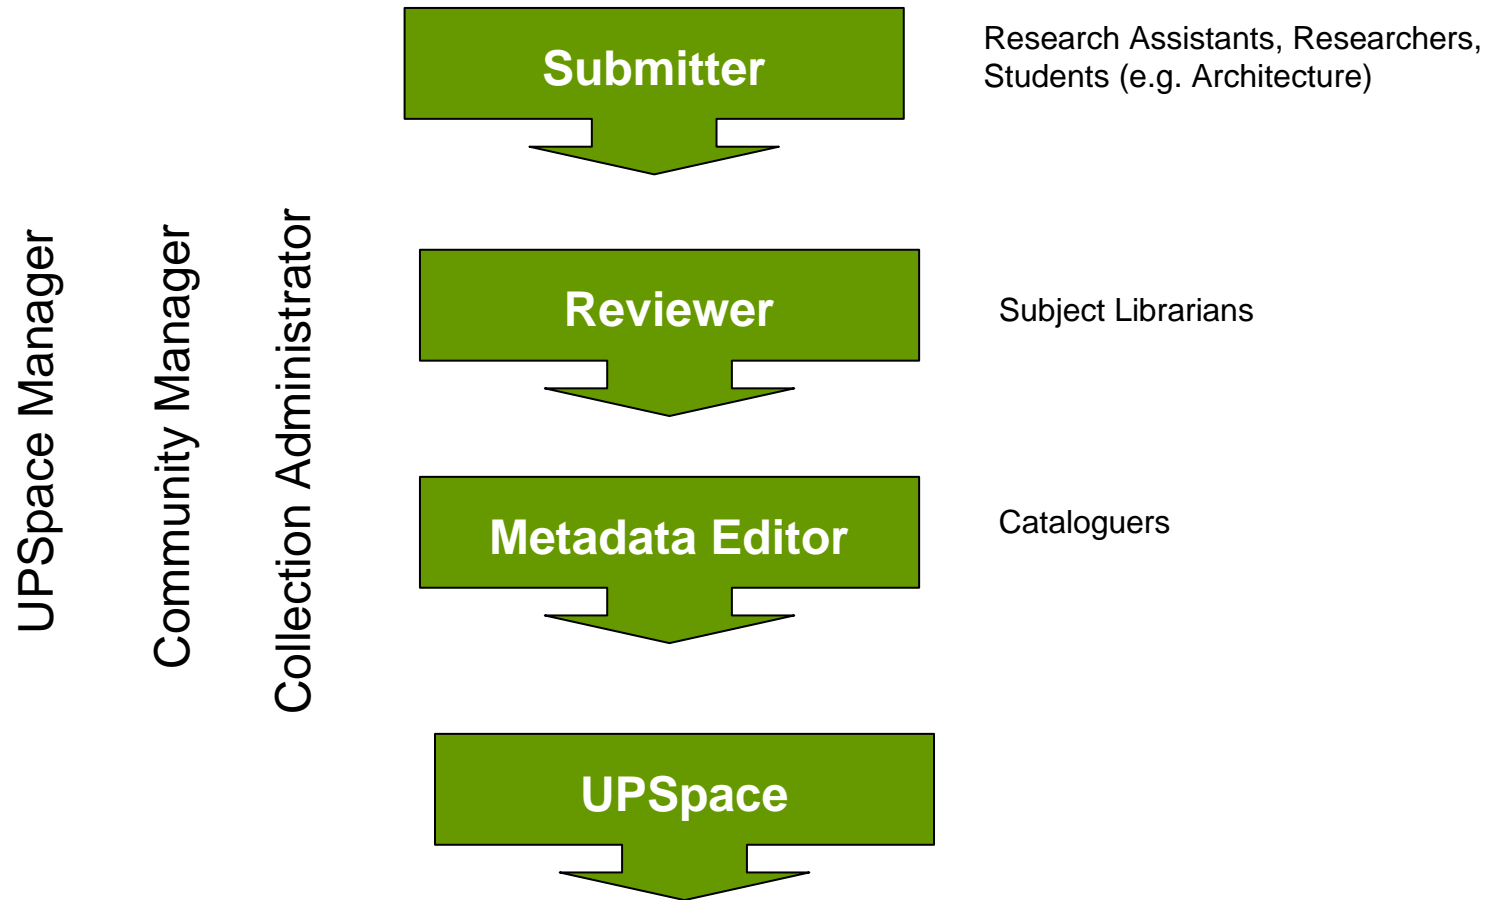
UPSpace Manager

Community Manager

Collection Administrator

Submitter

Research Assistants, Researchers, Students (e.g. Architecture)

Reviewer

Subject Librarians

Metadata Editor

Cataloguers

UPSpace